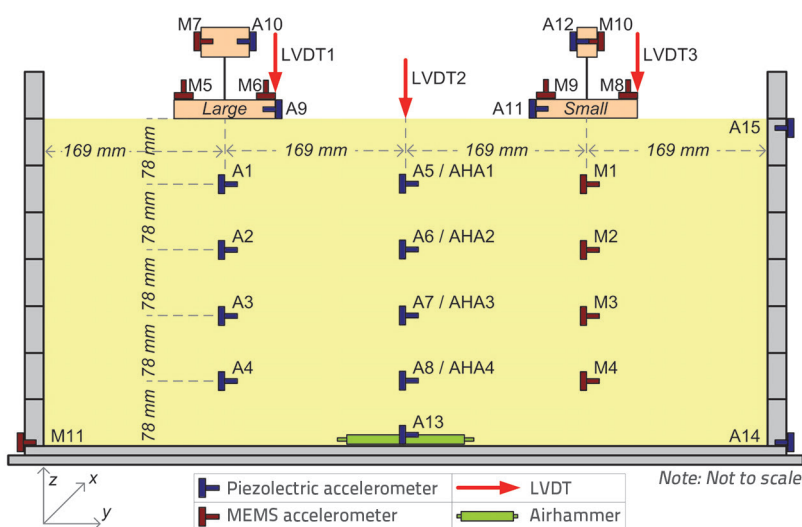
M7 A10 LVDT1

A12 M10 LVDT3

LVDT2

M5 M6 Large A9

M9 M8 A11 Small

A15

169 mm 169 mm 169 mm 169 mm

78 mm A1 A5 / AHA1 M1

78 mm A2 A6 / AHA2 M2

78 mm A3 A7 / AHA3 M3

78 mm A4 A8 / AHA4 M4

78 mm A13

M11 A14

z x y

| Piezolectric accelerometer | LVDT |
|---|---|
| MEMS accelerometer | Airhammer |

Note: Not to scale